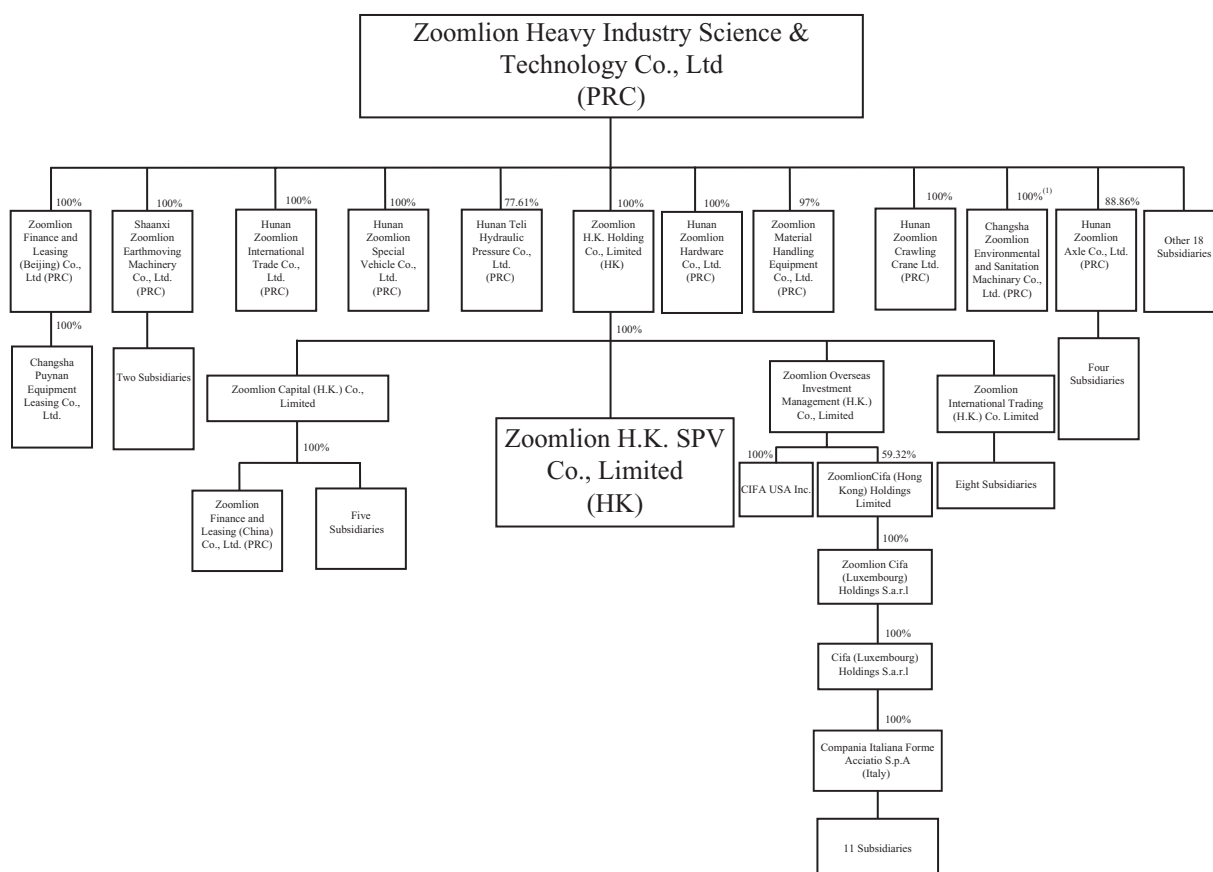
Zoomlion Heavy Industry Science & Technology Co., Ltd (PRC)

100%
Zoomlion Finance and Leasing (Beijing) Co., Ltd (PRC)

100%
Changsha Puynan Equipment Leasing Co., Ltd.

100%
Shaanxi Zoomlion Earthmoving Machinery Co., Ltd. (PRC)

Two Subsidiaries

100%
Hunan Zoomlion International Trade Co., Ltd. (PRC)

100%
Hunan Zoomlion Special Vehicle Co., Ltd. (PRC)

77.61%
Hunan Teli Hydraulic Pressure Co., Ltd. (PRC)

100%
Zoomlion H.K. Holding Co., Limited (HK)

100%
Hunan Zoomlion Hardware Co., Ltd. (PRC)

97%
Zoomlion Material Handling Equipment Co., Ltd. (PRC)

100%
Hunan Zoomlion Crawling Crane Ltd. (PRC)

100%$^{(1)}$
Changsha Zoomlion Environmental and Sanitation Machinary Co., Ltd. (PRC)

88.86%
Hunan Zoomlion Axle Co., Ltd. (PRC)

Four Subsidiaries

Other 18 Subsidiaries

100%

Zoomlion Capital (H.K.) Co., Limited

100%

Zoomlion Finance and Leasing (China) Co., Ltd. (PRC)

Five Subsidiaries

Zoomlion H.K. SPV Co., Limited (HK)

Zoomlion Overseas Investment Management (H.K.) Co., Limited

100%
CIFA USA Inc.

59.32%
ZoomlionCifa (Hong Kong) Holdings Limited

100%
Zoomlion Cifa (Luxembourg) Holdings S.a.r.l

100%
Cifa (Luxembourg) Holdings S.a.r.l

100%
Compania Italiana Forme Acciatio S.p.A (Italy)

11 Subsidiaries

Zoomlion International Trading (H.K.) Co. Limited

Eight Subsidiaries